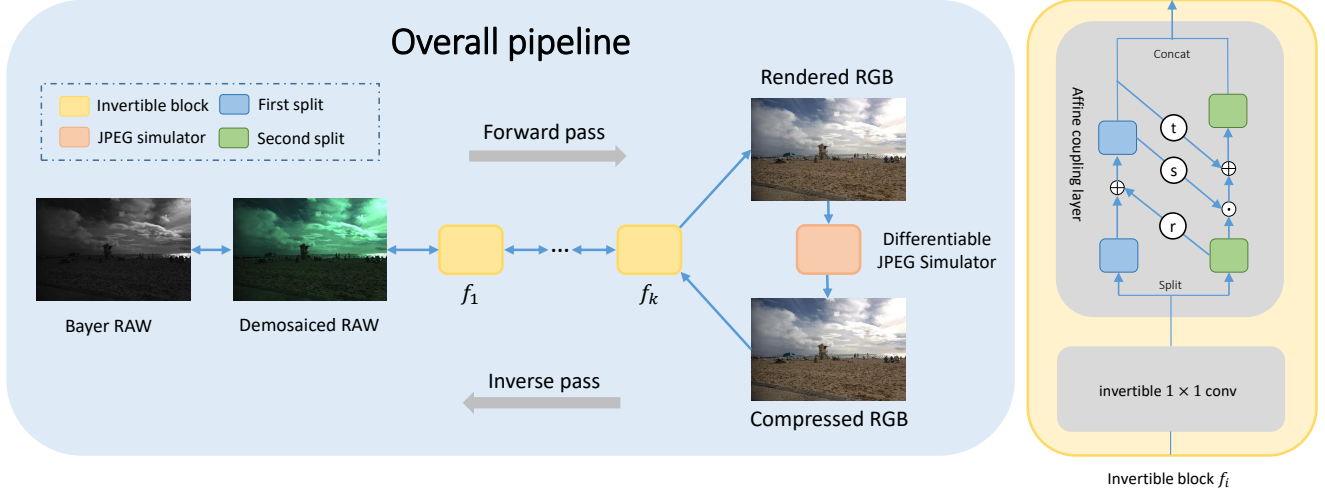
Overall pipeline

Invertible block
First split
JPEG simulator
Second split

Forward pass

Rendered RGB

Bayer RAW

Demosaiced RAW

$f_1$

...

$f_k$

Differentiable JPEG Simulator

Compressed RGB

Inverse pass

Concat

Affine coupling layer

t

s

r

$\oplus$

$\oplus$

$\odot$

Split

invertible $1 \times 1$ conv

Invertible block $f_i$